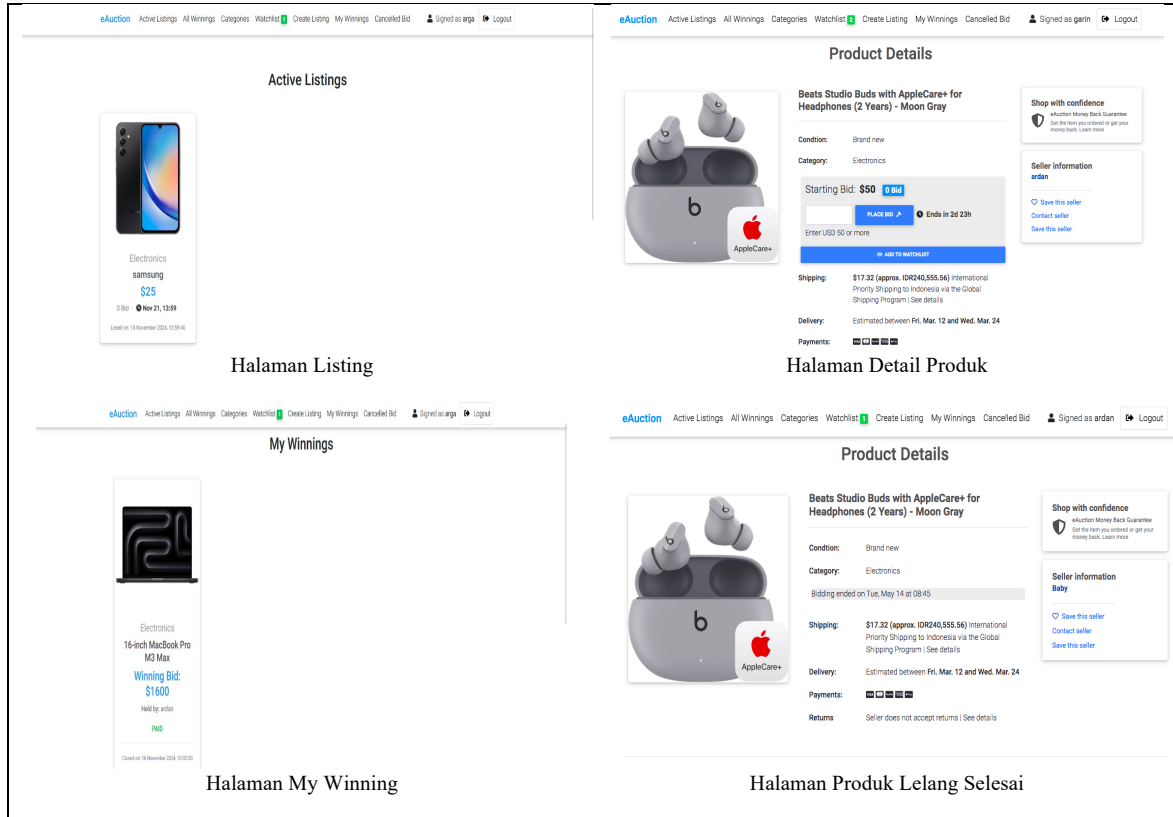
eAuction Active Listings All Winnings Categories Watchlist 1 Create Listing My Winnings Cancelled Bid Signed as arga Logout

Active Listings

Electronics
samsung
$25
0 Bid Nov 21, 13:59
Listed on: 18 November 2024, 13:59:40

Halaman Listing

eAuction Active Listings All Winnings Categories Watchlist 2 Create Listing My Winnings Cancelled Bid Signed as garin Logout

Product Details

AppleCare+

Beats Studio Buds with AppleCare+ for Headphones (2 Years) - Moon Gray

Condtion: Brand new
Category: Electronics

Starting Bid: $50 0 Bid
PLACE BID Ends in 2d 23h
Enter USD 50 or more
ADD TO WATCHLIST

Shipping: $17.32 (approx. IDR240,555.56) International Priority Shipping to Indonesia via the Global Shipping Program | See details
Delivery: Estimated between Fri. Mar. 12 and Wed. Mar. 24
Payments:

Shop with confidence
eAuction Money Back Guarantee
Get the item you ordered or get your money back. Learn more

Seller information
ardan
Save this seller
Contact seller
Save this seller

Halaman Detail Produk

eAuction Active Listings All Winnings Categories Watchlist 1 Create Listing My Winnings Cancelled Bid Signed as arga Logout

My Winnings

Electronics
16-inch MacBook Pro M3 Max
Winning Bid: $1600
Held by: ardan
PAID
Closed on: 16 November 2024, 10:30:00

Halaman My Winning

eAuction Active Listings All Winnings Categories Watchlist 1 Create Listing My Winnings Cancelled Bid Signed as ardan Logout

Product Details

AppleCare+

Beats Studio Buds with AppleCare+ for Headphones (2 Years) - Moon Gray

Condtion: Brand new
Category: Electronics
Bidding ended on Tue, May 14 at 08:45

Shipping: $17.32 (approx. IDR240,555.56) International Priority Shipping to Indonesia via the Global Shipping Program | See details
Delivery: Estimated between Fri. Mar. 12 and Wed. Mar. 24
Payments:
Returns Seller does not accept returns | See details

Shop with confidence
eAuction Money Back Guarantee
Get the item you ordered or get your money back. Learn more

Seller information
Baby
Save this seller
Contact seller
Save this seller

Halaman Produk Lelang Selesai